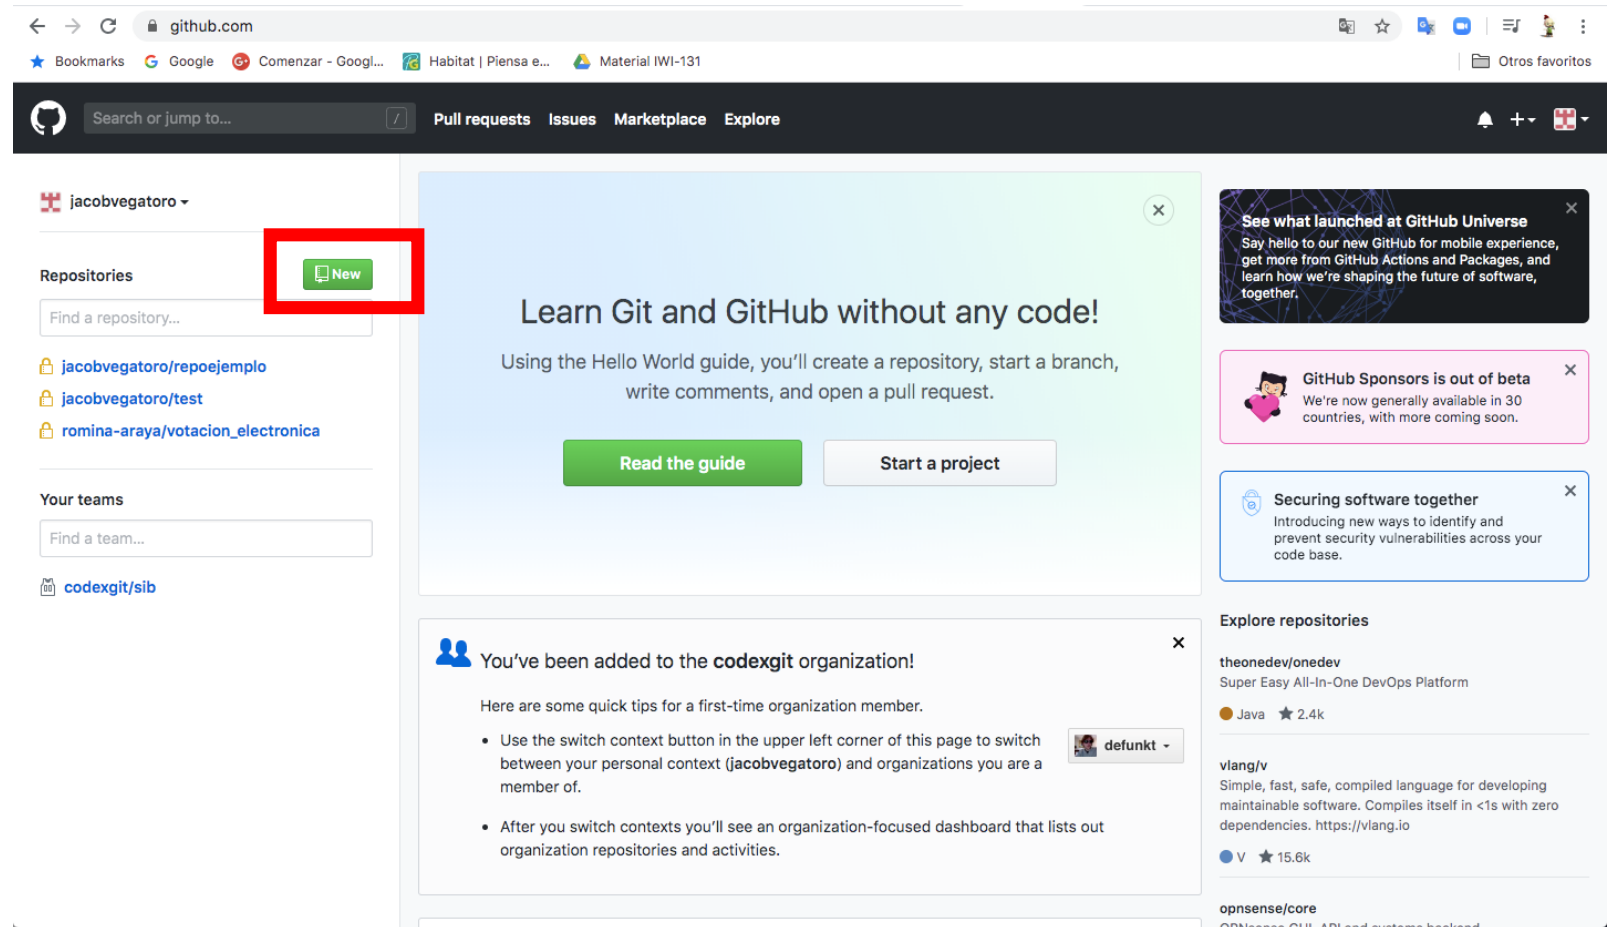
github.com

Bookmarks Google Comenzar - Googl... Habitat | Piensa e... Material IWI-131 Otros favoritos

Search or jump to... / Pull requests Issues Marketplace Explore

jacobvegatoro

Repositories New

Find a repository...

jacobvegatoro/repoejemplo
jacobvegatoro/test
romina-araya/votacion_electronica

Your teams

Find a team...

codexgit/sib

Learn Git and GitHub without any code!

Using the Hello World guide, you'll create a repository, start a branch, write comments, and open a pull request.

Read the guide Start a project

You've been added to the **codexgit** organization!

Here are some quick tips for a first-time organization member.

- Use the switch context button in the upper left corner of this page to switch between your personal context (**jacobvegatoro**) and organizations you are a member of.

defunkt

- After you switch contexts you'll see an organization-focused dashboard that lists out organization repositories and activities.

See what launched at GitHub Universe
Say hello to our new GitHub for mobile experience, get more from GitHub Actions and Packages, and learn how we're shaping the future of software, together.

GitHub Sponsors is out of beta
We're now generally available in 30 countries, with more coming soon.

Securing software together
Introducing new ways to identify and prevent security vulnerabilities across your code base.

Explore repositories

theonedev/onedev
Super Easy All-In-One DevOps Platform
Java 2.4k

vlang/v
Simple, fast, safe, compiled language for developing maintainable software. Compiles itself in <1s with zero dependencies. https://vlang.io
V 15.6k

opnsense/core
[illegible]